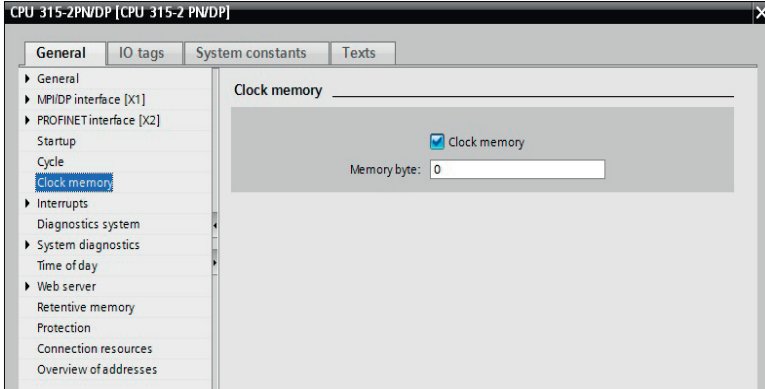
CPU 315-2PN/DP [CPU 315-2 PN/DP]

General | IO tags | System constants | Texts

General
MPI/DP interface [X1]
PROFINET interface [X2]
Startup
Cycle
Clock memory
Interrupts
Diagnostics system
System diagnostics
Time of day
Web server
Retentive memory
Protection
Connection resources
Overview of addresses

Clock memory

Clock memory
Memory byte: 0